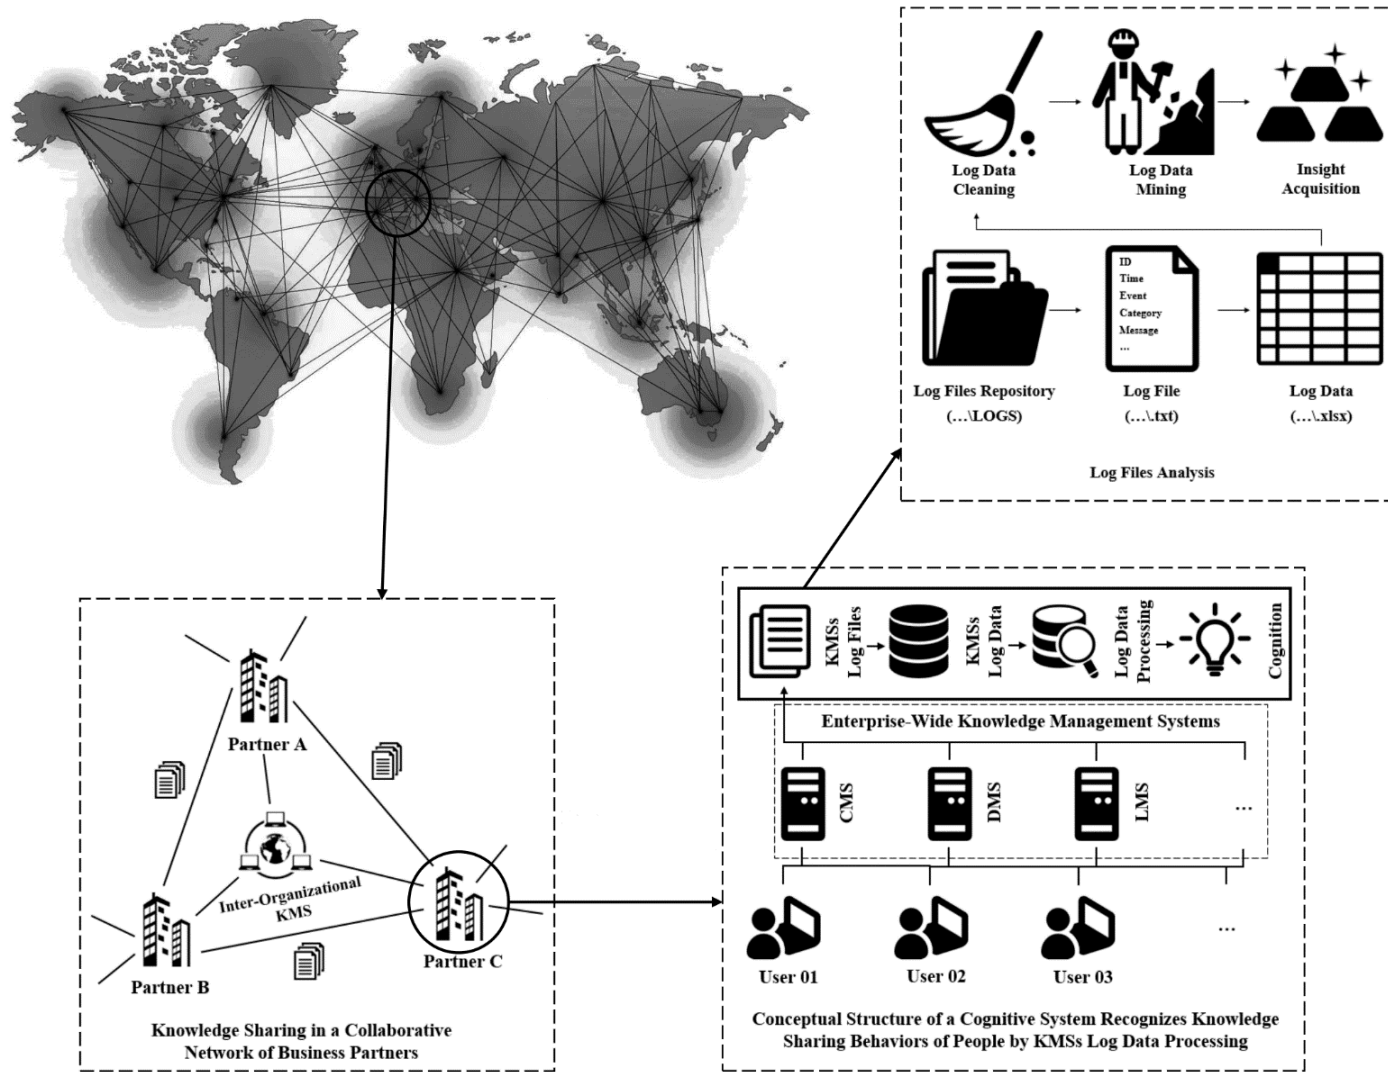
Log Data Cleaning

Log Data Mining

Insight Acquisition

ID
Time
Event
Category
Message
...

Log Files Repository (...\LOGS)

Log File (...\.txt)

Log Data (...\.xlsx)

Log Files Analysis

KMSs Log Files

KMSs Log Data

Log Data Processing

Cognition

Enterprise-Wide Knowledge Management Systems

CMS

DMS

LMS

...

User 01

User 02

User 03

...

Conceptual Structure of a Cognitive System Recognizes Knowledge Sharing Behaviors of People by KMSs Log Data Processing

Partner A

Inter-Organizational KMS

Partner B

Partner C

Knowledge Sharing in a Collaborative Network of Business Partners